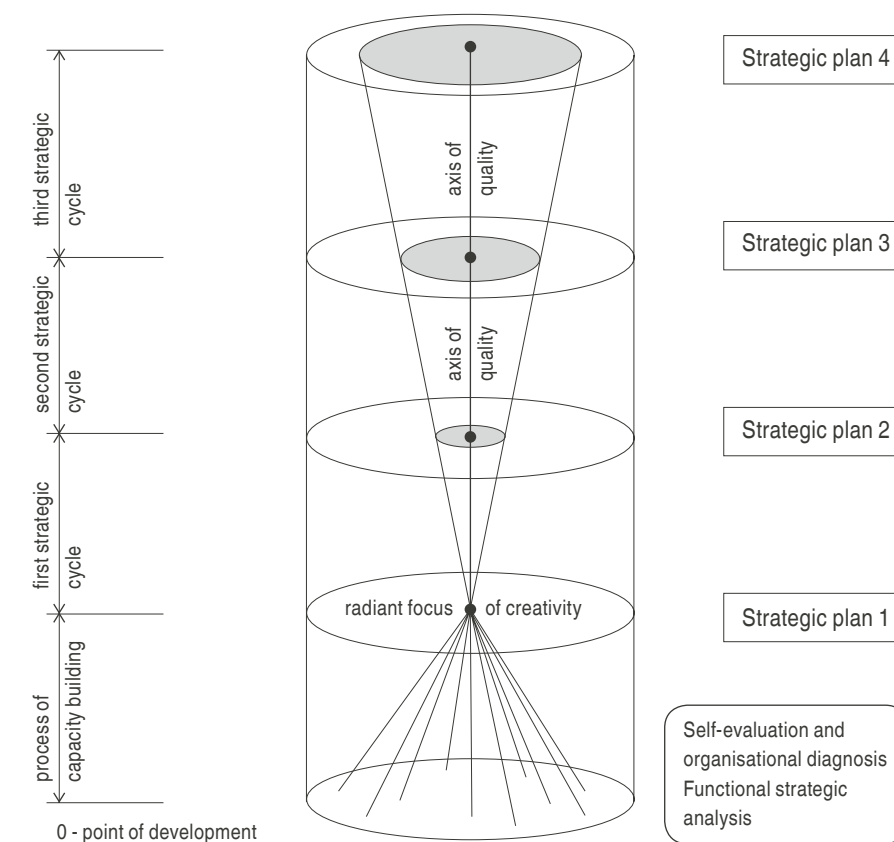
third strategic cycle

second strategic cycle

first strategic cycle

process of capacity building

0 - point of development

axis of quality

axis of quality

radiant focus of creativity

Strategic plan 4

Strategic plan 3

Strategic plan 2

Strategic plan 1

Self-evaluation and organisational diagnosis
Functional strategic analysis